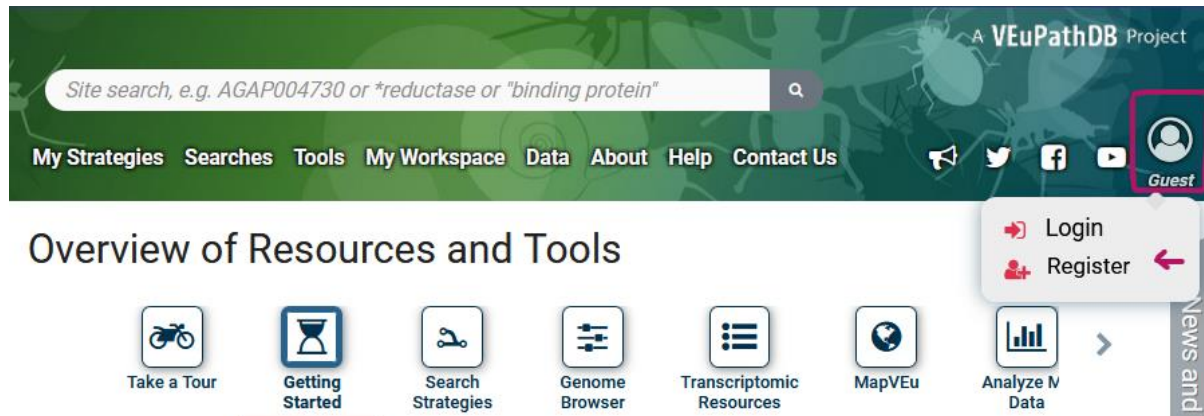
A VEuPathDB Project

Site search, e.g. AGAP004730 or *reductase or "binding protein"

My Strategies Searches Tools My Workspace Data About Help Contact Us

Guest

Login
Register

Overview of Resources and Tools

Take a Tour
Getting Started
Search Strategies
Genome Browser
Transcriptomic Resources
MapVEu
Analyze M Data

News and